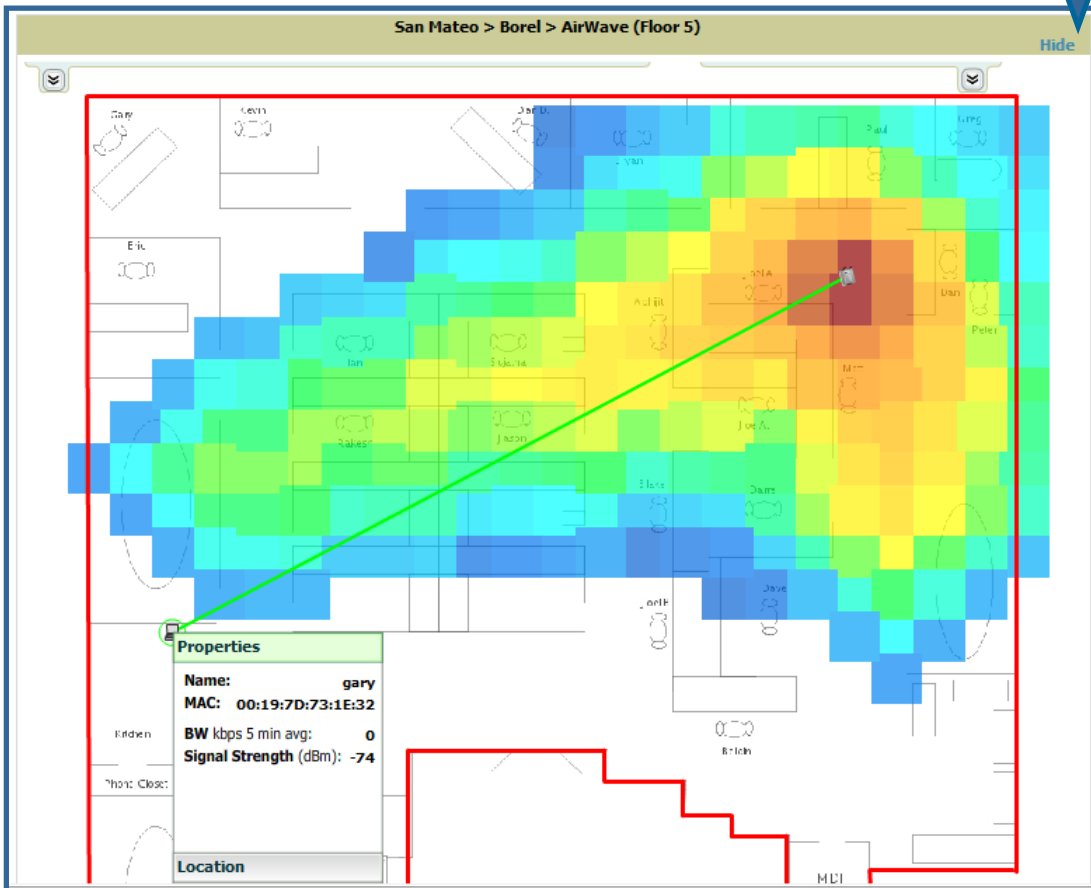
San Mateo > Borel > AirWave (Floor 5)

Hide

Gary
Kevin
Dan D.
Paul
Greg
Ryan
Eric
Joel A.
Abhijit
Dan
Peter
Ian
Sujana
Matt
Rakesh
Jason
Joe A.
Blake
Dave
Dave
Joel H.
Brian
Kitchen
Phone Closet
MDI

Properties
Name: gary
MAC: 00:19:7D:73:1E:32
BW kbps 5 min avg: 0
Signal Strength (dBm): -74

Location